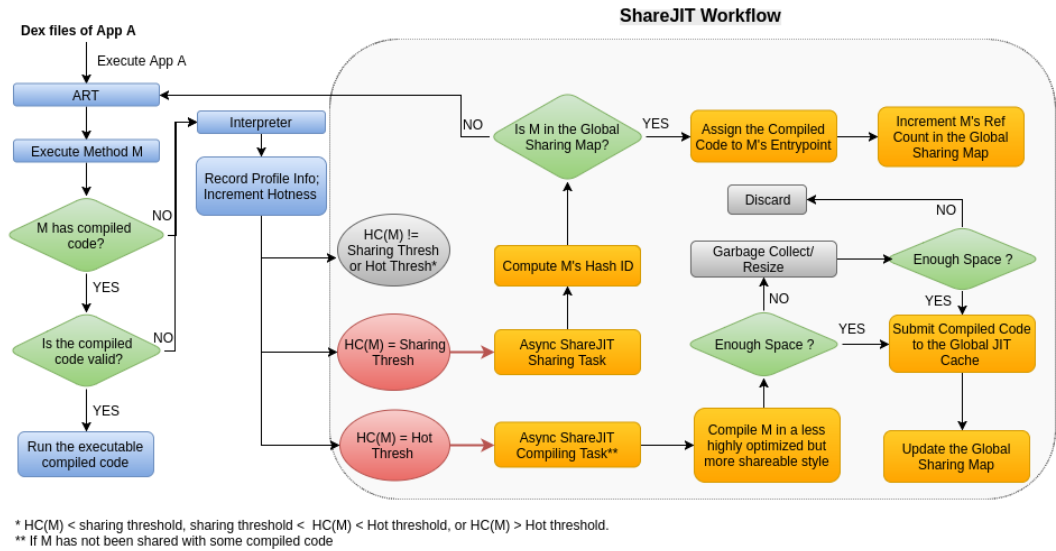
ShareJIT Workflow

Dex files of App A

Execute App A

ART

Execute Method M

M has compiled code?

NO

YES

Is the compiled code valid?

NO

YES

Run the executable compiled code

Interpreter

Record Profile Info; Increment Hotness

HC(M) != Sharing Thresh or Hot Thresh*

HC(M) = Sharing Thresh

HC(M) = Hot Thresh

NO

Is M in the Global Sharing Map?

YES

Compute M's Hash ID

Async ShareJIT Sharing Task

Async ShareJIT Compiling Task**

Assign the Compiled Code to M's Entrypoint

Increment M's Ref Count in the Global Sharing Map

Discard

NO

Garbage Collect/ Resize

Enough Space ?

YES

NO

Enough Space ?

YES

Submit Compiled Code to the Global JIT Cache

Compile M in a less highly optimized but more shareable style

Update the Global Sharing Map

* HC(M) < sharing threshold, sharing threshold < HC(M) < Hot threshold, or HC(M) > Hot threshold.
** If M has not been shared with some compiled code